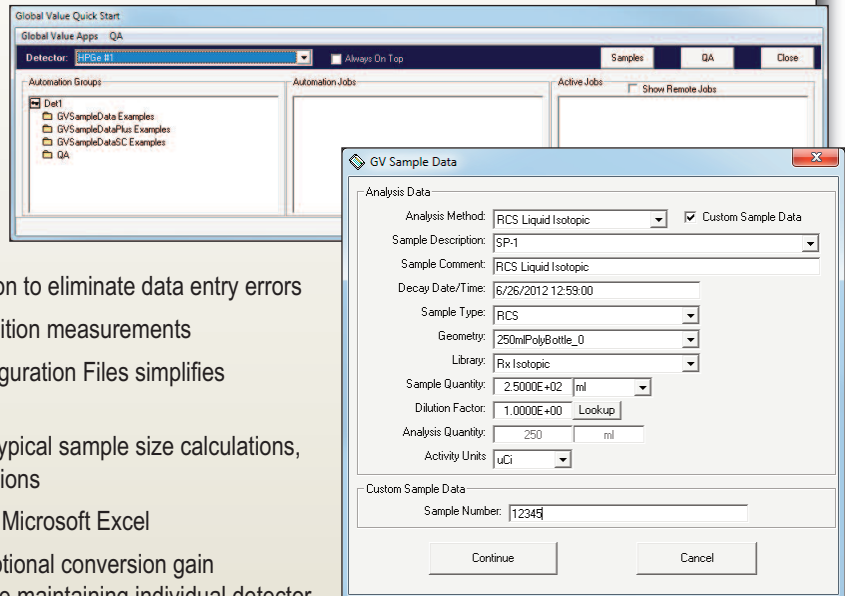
Global Value Quick Start

Global Value Apps QA

Detector: HPGe #1

Always On Top

Samples

QA

Close

Automation Groups

Det1

GVSampleData Examples

GVSampleDataPlus Examples

GVSampleDataSC Examples

QA

Automation Jobs

Active Jobs

Show Remote Jobs

GV Sample Data

Analysis Data

Analysis Method: RCS Liquid Isotopic

Custom Sample Data

Sample Description: SP-1

Sample Comment: RCS Liquid Isotopic

Decay Date/Time: 6/26/2012 12:59:00

Sample Type: RCS

Geometry: 250mlPolyBottle_0

Library: Rx Isotopic

Sample Quantity: 2.5000E+02 ml

Dilution Factor: 1.0000E+00 Lookup

Analysis Quantity: 250 ml

Activity Units uCi

Custom Sample Data

Sample Number: 12345

Continue

Cancel

on to eliminate data entry errors

ition measurements

guration Files simplifies

ypical sample size calculations, ions

Microsoft Excel

otional conversion gain

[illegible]